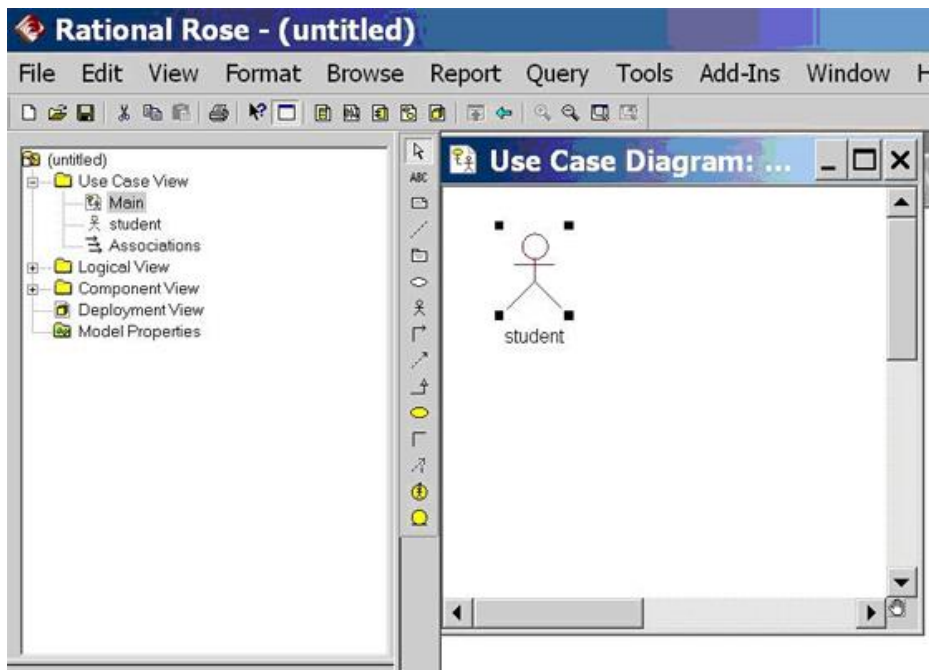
Rational Rose - (untitled)

File Edit View Format Browse Report Query Tools Add-Ins Window H

(untitled)
Use Case View
Main
student
Associations
Logical View
Component View
Deployment View
Model Properties

ABC

Use Case Diagram: ...

student